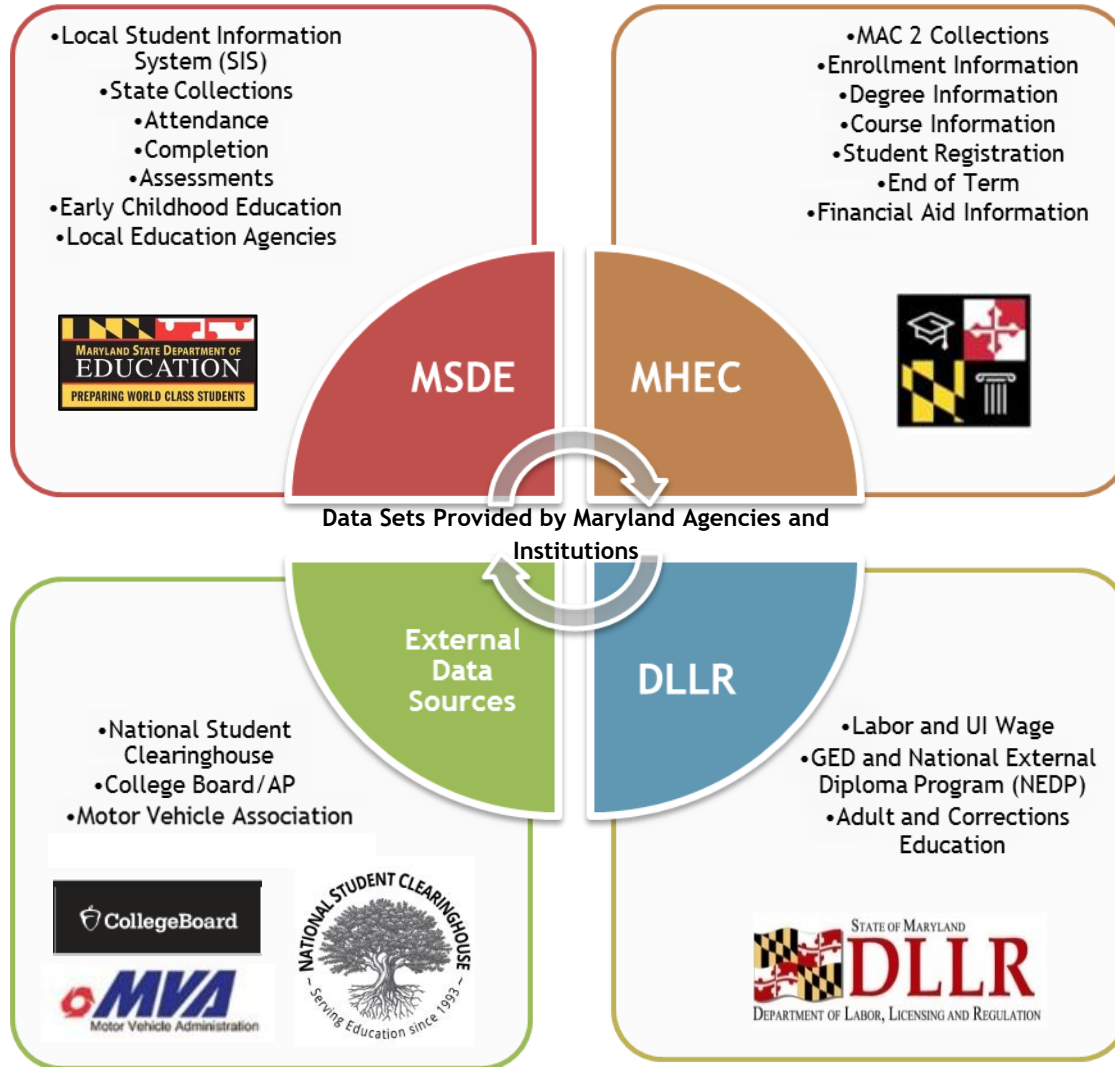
•Local Student Information System (SIS)
•State Collections
•Attendance
•Completion
•Assessments
•Early Childhood Education
•Local Education Agencies

MARYLAND STATE DEPARTMENT OF EDUCATION
PREPARING WORLD CLASS STUDENTS

•MAC 2 Collections
•Enrollment Information
•Degree Information
•Course Information
•Student Registration
•End of Term
•Financial Aid Information

MSDE

MHEC

Data Sets Provided by Maryland Agencies and Institutions

External Data Sources

DLLR

•National Student Clearinghouse
•College Board/AP
•Motor Vehicle Association

CollegeBoard

MVA
Motor Vehicle Administration

NATIONAL STUDENT CLEARINGHOUSE
~ Serving Education since 1993 ~

•Labor and UI Wage
•GED and National External Diploma Program (NEDP)
•Adult and Corrections Education

STATE OF MARYLAND
DLLR
DEPARTMENT OF LABOR, LICENSING AND REGULATION